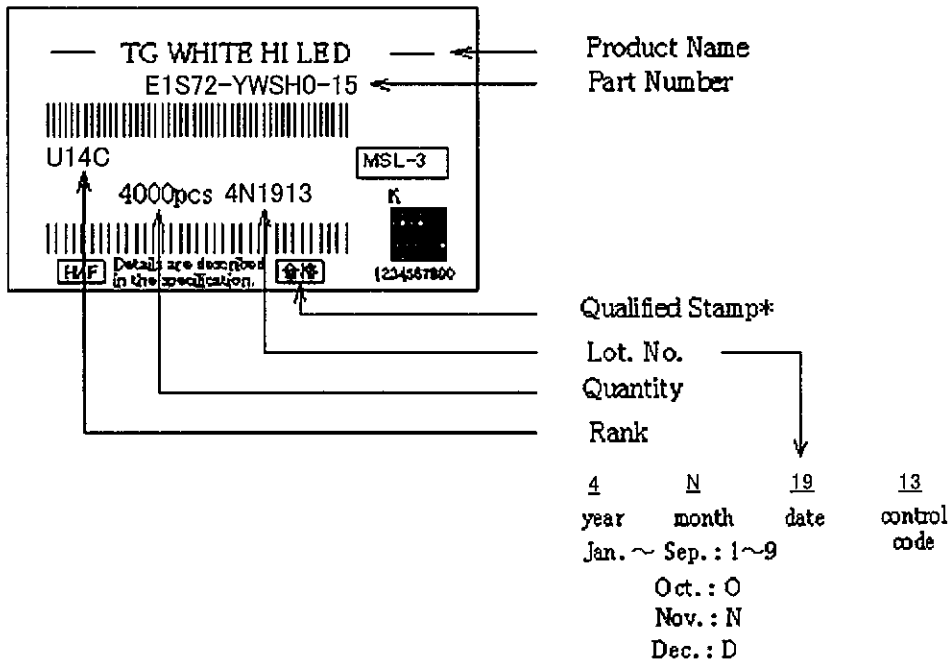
— TG WHITE HI LED —

E1S72-YWSH0-15

U14C

MSL-3

4000pcs 4N1913

K

HAF Details are described in the specification.

合格

1234567890

Product Name

Part Number

Qualified Stamp*

Lot. No.

Quantity

Rank

4 year

N month

19 date

13 control code

Jan. ~ Sep. : 1~9

Oct. : O

Nov. : N

Dec. : D